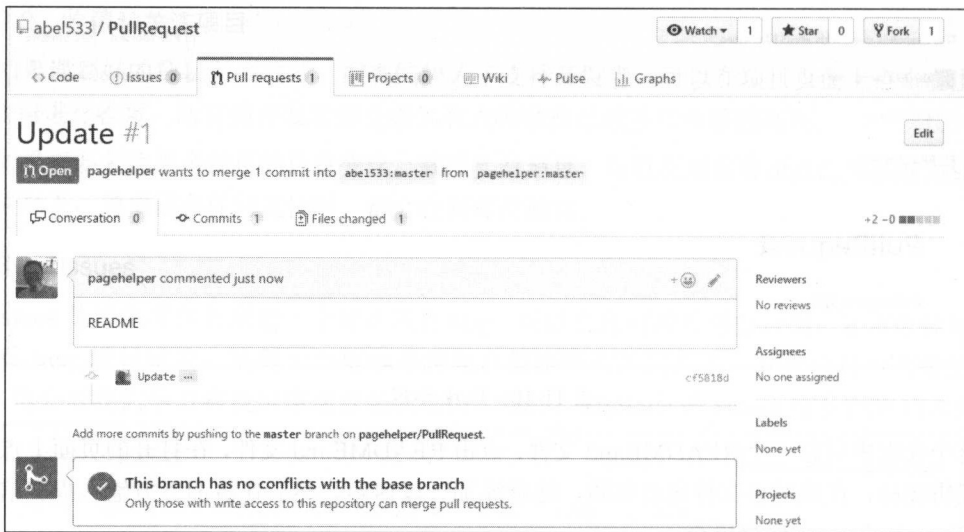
abel533 / PullRequest

Watch 1 Star 0 Fork 1

Code Issues 0 Pull requests 1 Projects 0 Wiki Pulse Graphs

Update #1

Edit

Open pagehelper wants to merge 1 commit into abel533:master from pagehelper:master

Conversation 0 Commits 1 Files changed 1

+2 −0

pagehelper commented just now

README

Update ... cf5818d

Reviewers
No reviews

Assignees
No one assigned

Labels
None yet

Projects
None yet

Add more commits by pushing to the master branch on pagehelper/PullRequest.

This branch has no conflicts with the base branch
Only those with write access to this repository can merge pull requests.